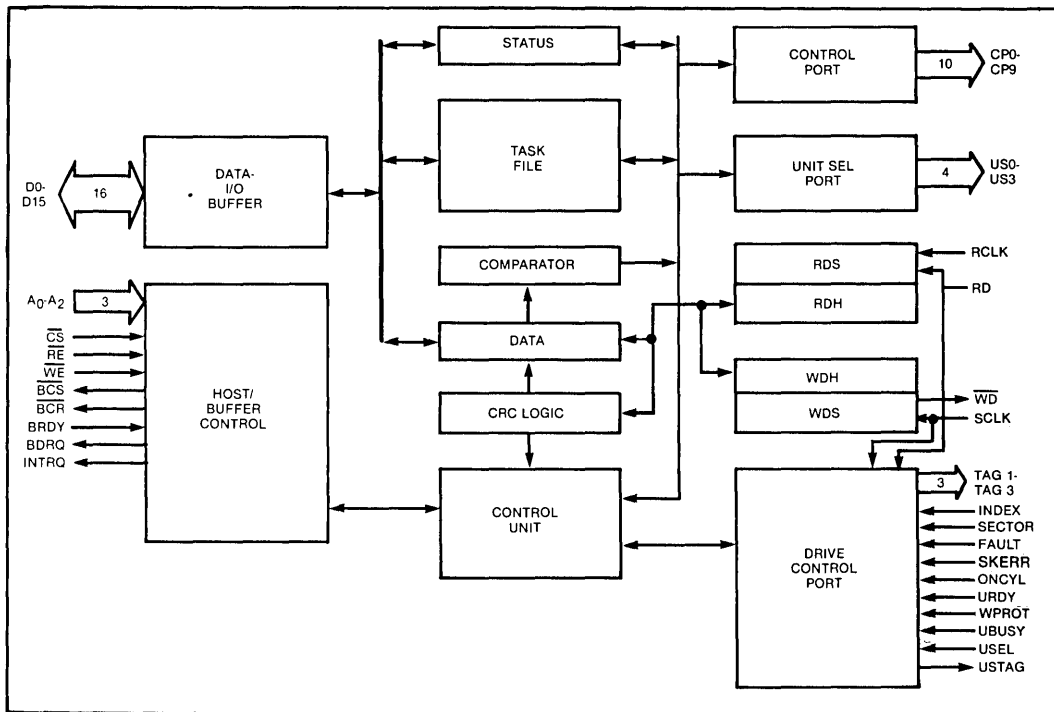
STATUS

CONTROL PORT

10

CP0-CP9

TASK FILE

UNIT SEL PORT

4

US0-US3

D0-D15

16

DATA-I/O BUFFER

COMPARATOR

RDS

RCLK

RDH

RD

$A_0$-$A_2$

3

$\overline{CS}$

$\overline{RE}$

$\overline{WE}$

$\overline{BCS}$

$\overline{BCR}$

BRDY

BDRQ

INTRQ

HOST/ BUFFER CONTROL

DATA

CRC LOGIC

WDH

WDS

$\overline{WD}$

SCLK

CONTROL UNIT

3

TAG 1-TAG 3

INDEX

SECTOR

FAULT

SKERR

ONCYL

URDY

WPROT

UBUSY

USEL

USTAG

DRIVE CONTROL PORT